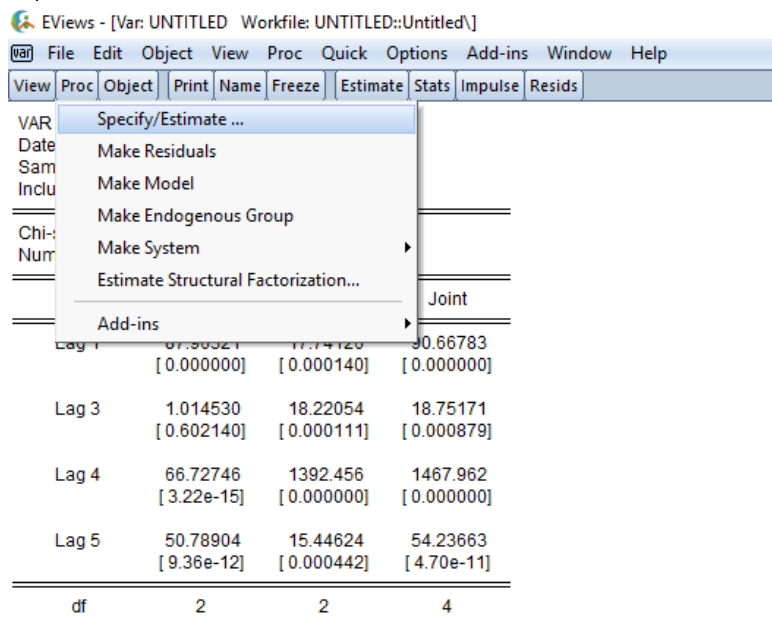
EViews - [Var: UNTITLED Workfile: UNTITLED::Untitled\]

var File Edit Object View Proc Quick Options Add-ins Window Help

View Proc Object Print Name Freeze Estimate Stats Impulse Resids

Specify/Estimate ...
Make Residuals
Make Model
Make Endogenous Group
Make System
Estimate Structural Factorization...
Add-ins

VAR
Date
Sam
Inclu

Chi-
Num

| | | | Joint |
|---|---|---|---|
| Lag 1 | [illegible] | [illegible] | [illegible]0.66783 |
| | [ 0.000000] | [ 0.000140] | [ 0.000000] |
| Lag 3 | 1.014530 | 18.22054 | 18.75171 |
| | [ 0.602140] | [ 0.000111] | [ 0.000879] |
| Lag 4 | 66.72746 | 1392.456 | 1467.962 |
| | [ 3.22e-15] | [ 0.000000] | [ 0.000000] |
| Lag 5 | 50.78904 | 15.44624 | 54.23663 |
| | [ 9.36e-12] | [ 0.000442] | [ 4.70e-11] |
| df | 2 | 2 | 4 |